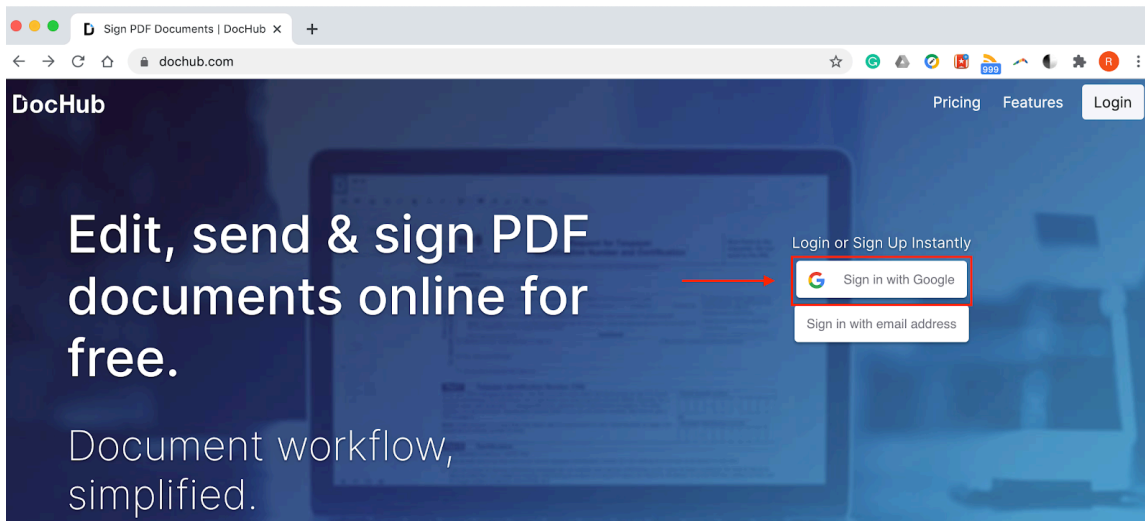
Sign PDF Documents | DocHub ×

dochub.com

999

R

DocHub

Pricing Features Login

Edit, send & sign PDF documents online for free.

Document workflow, simplified.

Login or Sign Up Instantly

Sign in with Google

Sign in with email address